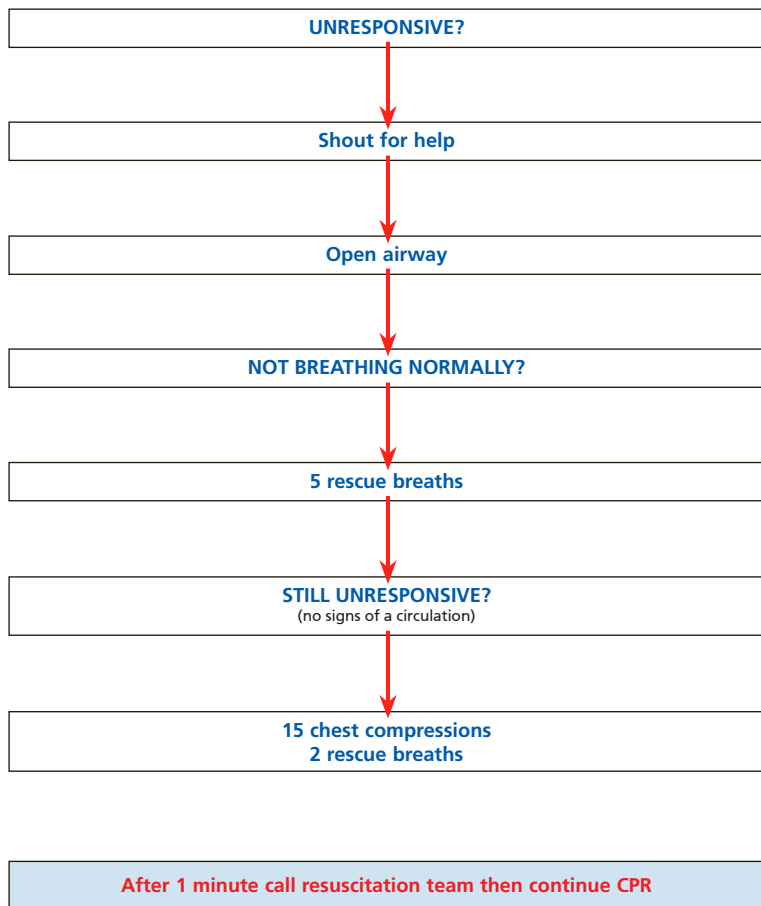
UNRESPONSIVE?

Shout for help

Open airway

NOT BREATHING NORMALLY?

5 rescue breaths

STILL UNRESPONSIVE?
(no signs of a circulation)

15 chest compressions
2 rescue breaths

After 1 minute call resuscitation team then continue CPR